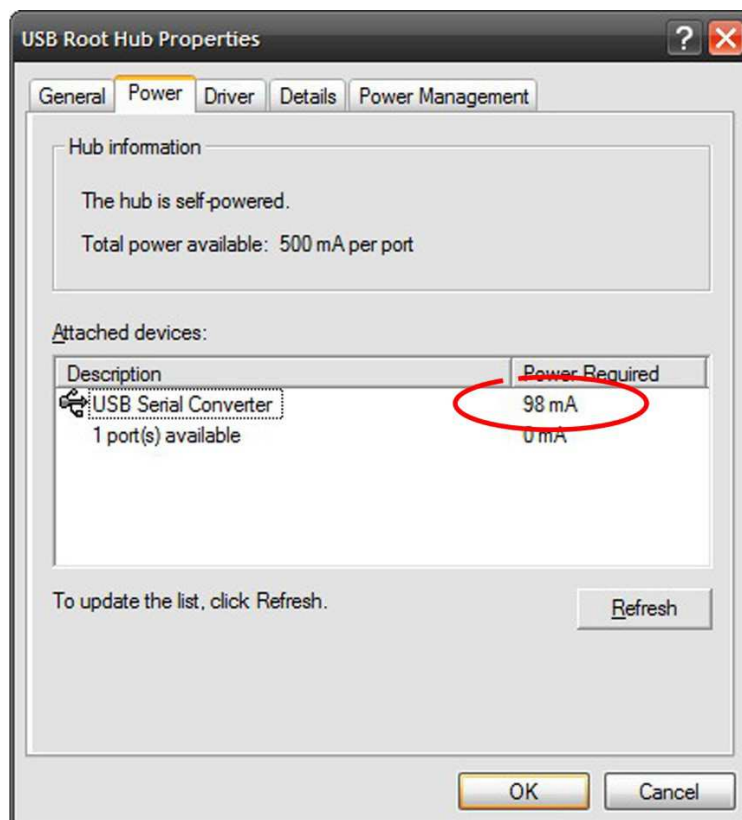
USB Root Hub Properties

General | Power | Driver | Details | Power Management

Hub information

The hub is self-powered.

Total power available: 500 mA per port

Attached devices:

| Description | Power Required |
|---|---|
| USB Serial Converter | 98 mA |
| 1 port(s) available | 0 mA |

To update the list, click Refresh.

Refresh

OK

Cancel